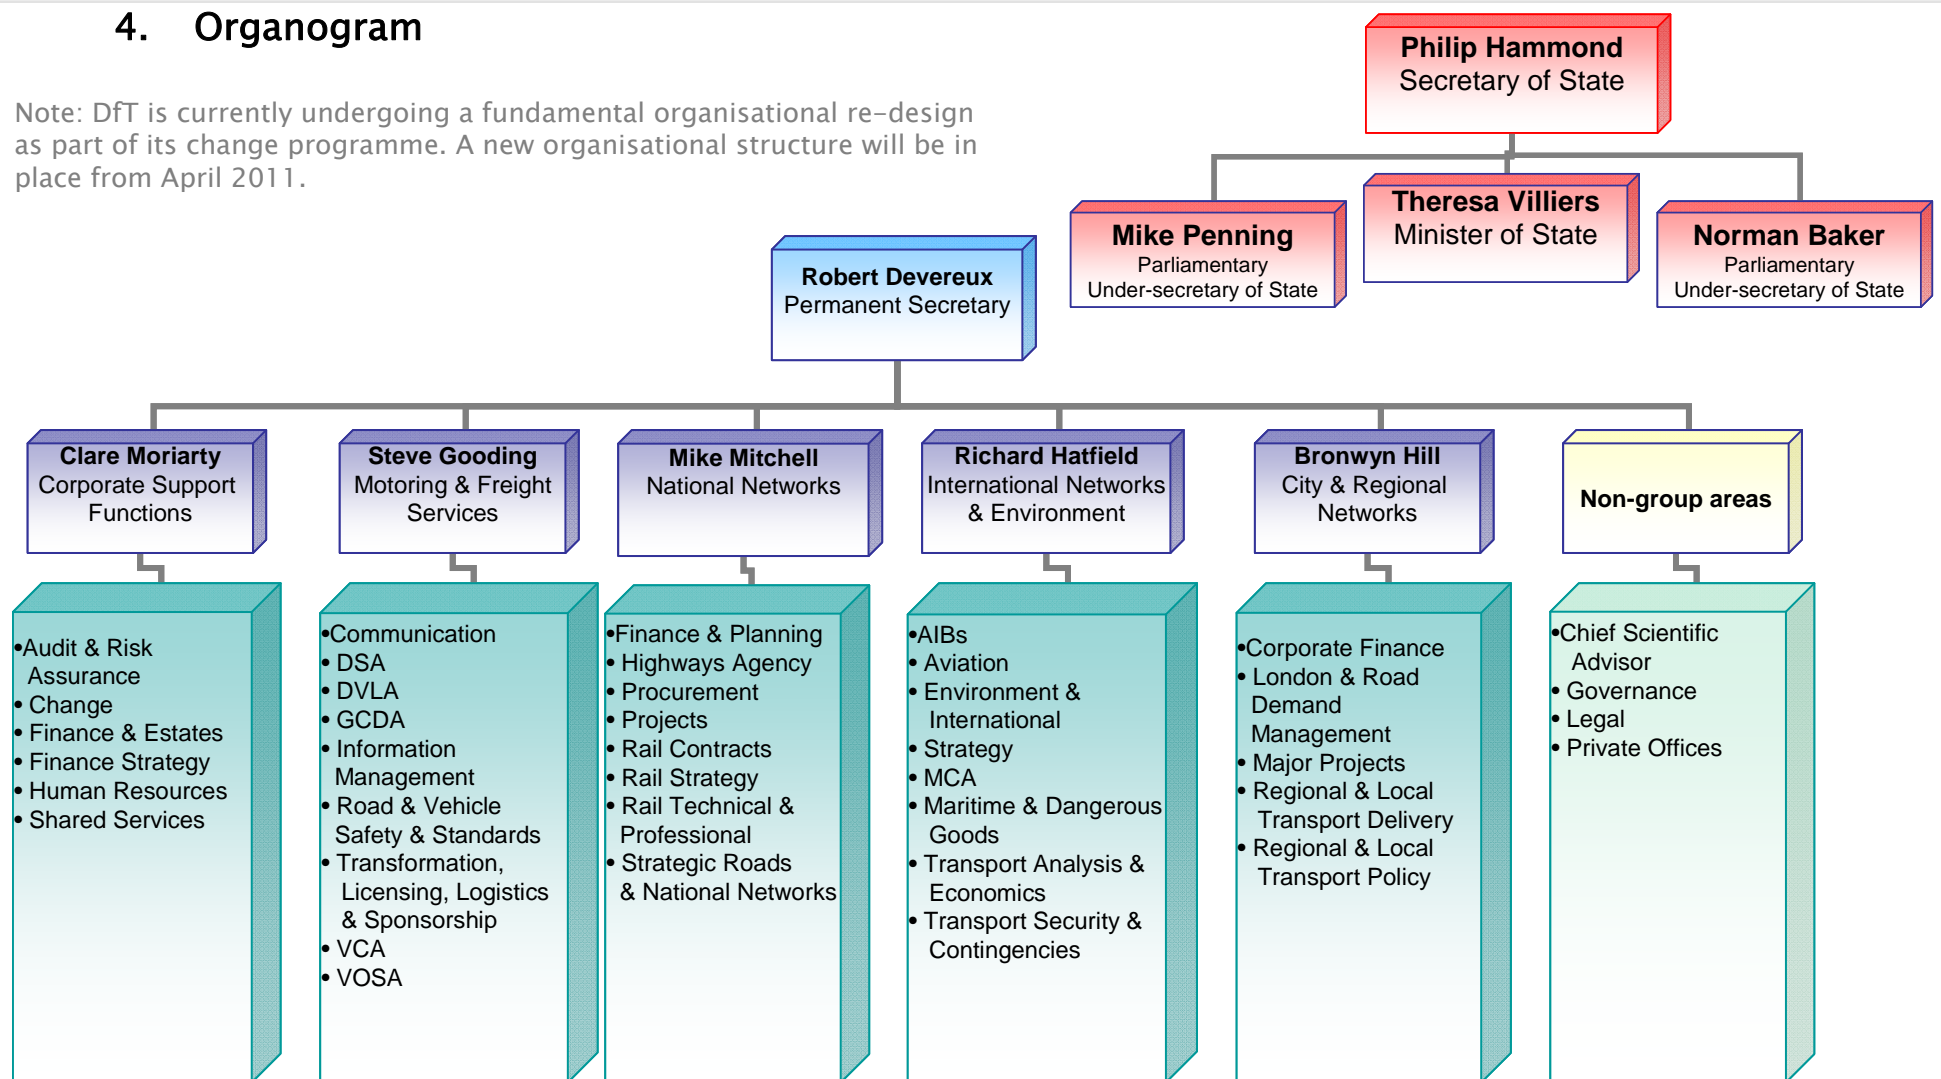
4. Organogram

Note: DfT is currently undergoing a fundamental organisational re-design as part of its change programme. A new organisational structure will be in place from April 2011.

Philip Hammond
Secretary of State

Mike Penning
Parliamentary
Under-secretary of State

Theresa Villiers
Minister of State

Norman Baker
Parliamentary
Under-secretary of State

Robert Devereux
Permanent Secretary

Clare Moriarty
Corporate Support Functions

•Audit & Risk Assurance
• Change
• Finance & Estates
• Finance Strategy
• Human Resources
• Shared Services

Steve Gooding
Motoring & Freight Services

•Communication
• DSA
• DVLA
• GCDA
• Information Management
• Road & Vehicle Safety & Standards
• Transformation, Licensing, Logistics & Sponsorship
• VCA
• VOSA

Mike Mitchell
National Networks

•Finance & Planning
• Highways Agency
• Procurement
• Projects
• Rail Contracts
• Rail Strategy
• Rail Technical & Professional
• Strategic Roads & National Networks

Richard Hatfield
International Networks & Environment

•AIBs
• Aviation
• Environment & International
• Strategy
• MCA
• Maritime & Dangerous Goods
• Transport Analysis & Economics
• Transport Security & Contingencies

Bronwyn Hill
City & Regional Networks

•Corporate Finance
• London & Road Demand Management
• Major Projects
• Regional & Local Transport Delivery
• Regional & Local Transport Policy

Non-group areas

•Chief Scientific Advisor
• Governance
• Legal
• Private Offices